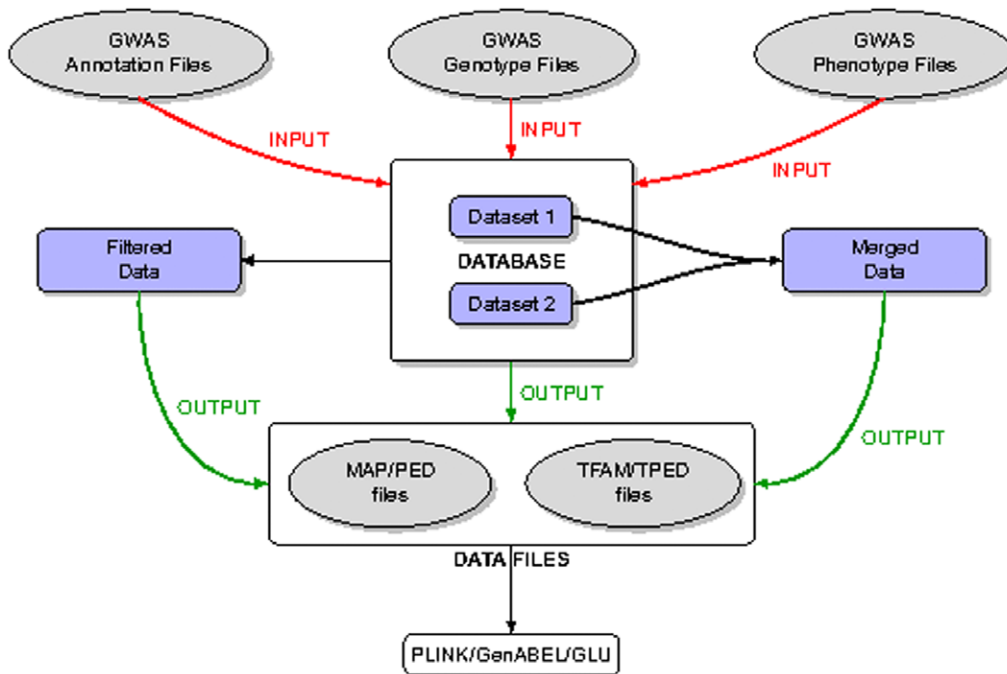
GWAS
Annotation Files

GWAS
Genotype Files

GWAS
Phenotype Files

INPUT

INPUT

INPUT

Dataset 1

DATABASE

Dataset 2

Filtered
Data

Merged
Data

OUTPUT

OUTPUT

OUTPUT

MAP/PED
files

TFAM/TPED
files

DATA FILES

PLINK/GenABEL/GLU